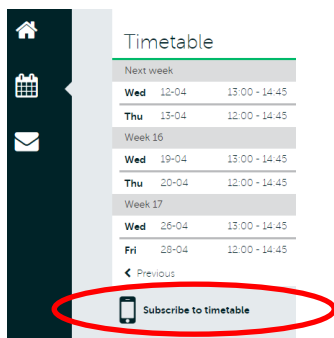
Timetable

Next week

| | | |
|---|---|---|
| Wed | 12-04 | 13:00 - 14:45 |
| Thu | 13-04 | 12:00 - 14:45 |

Week 16

| | | |
|---|---|---|
| Wed | 19-04 | 13:00 - 14:45 |
| Thu | 20-04 | 12:00 - 14:45 |

Week 17

| | | |
|---|---|---|
| Wed | 26-04 | 13:00 - 14:45 |
| Fri | 28-04 | 12:00 - 14:45 |

< Previous

Subscribe to timetable